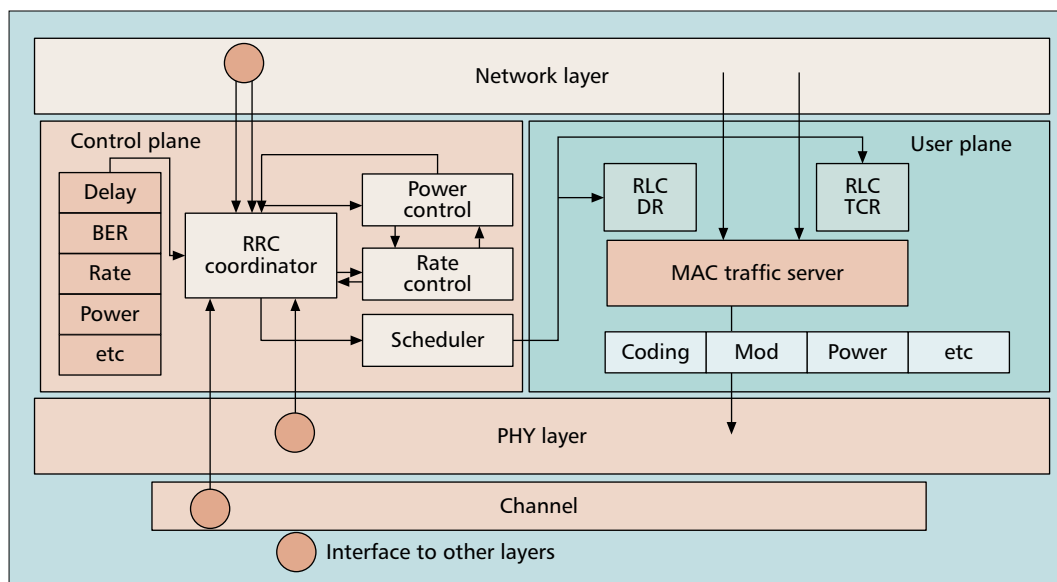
Network layer

Control plane

Delay
BER
Rate
Power
etc

RRC coordinator

Power control

Rate control

Scheduler

User plane

RLC DR

RLC TCR

MAC traffic server

| Coding | Mod | Power | etc |
|---|---|---|---|

PHY layer

Channel

Interface to other layers